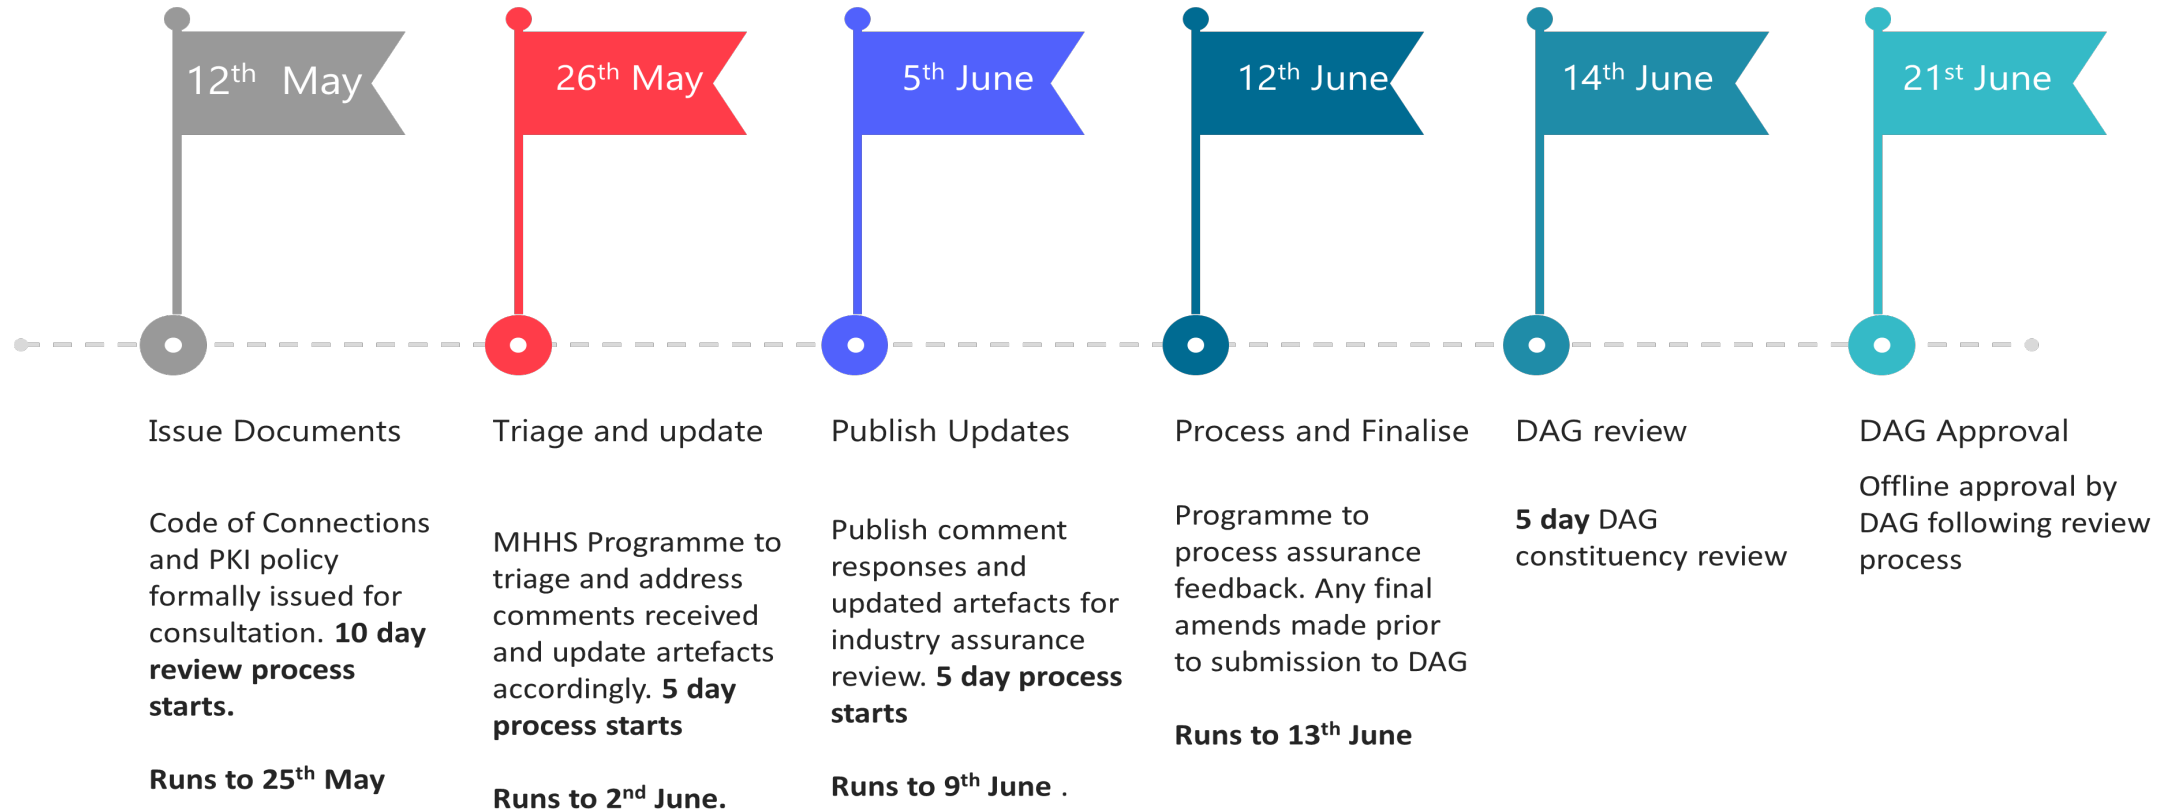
12$^{th}$ May

Issue Documents

Code of Connections and PKI policy formally issued for consultation. **10 day review process starts.**

**Runs to 25$^{th}$ May**

26$^{th}$ May

Triage and update

MHHS Programme to triage and address comments received and update artefacts accordingly. **5 day process starts**

**Runs to 2$^{nd}$ June.**

5$^{th}$ June

Publish Updates

Publish comment responses and updated artefacts for industry assurance review. **5 day process starts**

**Runs to 9$^{th}$ June .**

12$^{th}$ June

Process and Finalise

Programme to process assurance feedback. Any final amends made prior to submission to DAG

**Runs to 13$^{th}$ June**

14$^{th}$ June

DAG review

**5 day** DAG constituency review

21$^{st}$ June

DAG Approval

Offline approval by DAG following review process